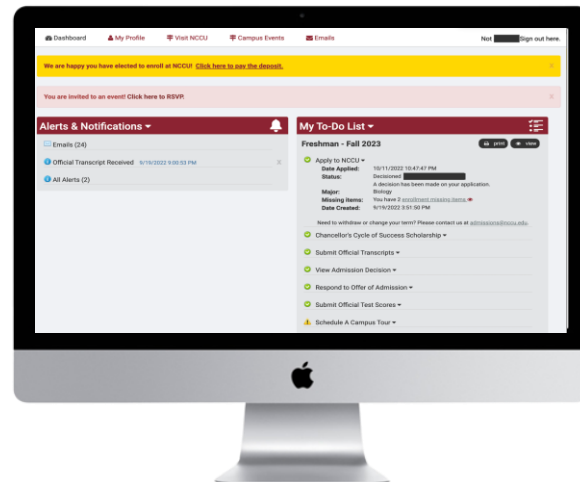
Dashboard My Profile Visit NCCU Campus Events Emails Not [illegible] Sign out here.

We are happy you have elected to enroll at NCCU! Click here to pay the deposit. ×

You are invited to an event! Click here to RSVP. ×

Alerts & Notifications ▾

Emails (24)

Official Transcript Received 9/19/2022 9:00:53 PM ×

All Alerts (2)

My To-Do List ▾

Freshman - Fall 2023

print view

Apply to NCCU ▾

Date Applied: 10/11/2022 10:47:47 PM

Status: Decisioned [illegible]

A decision has been made on your application.

Major: Biology

Missing Items: You have 2 enrollment missing items.

Date Created: 9/19/2022 3:51:50 PM

Need to withdraw or change your term? Please contact us at admissions@nccu.edu

Chancellor's Cycle of Success Scholarship ▾

Submit Official Transcripts ▾

View Admission Decision ▾

Respond to Offer of Admission ▾

Submit Official Test Scores ▾

Schedule A Campus Tour ▾